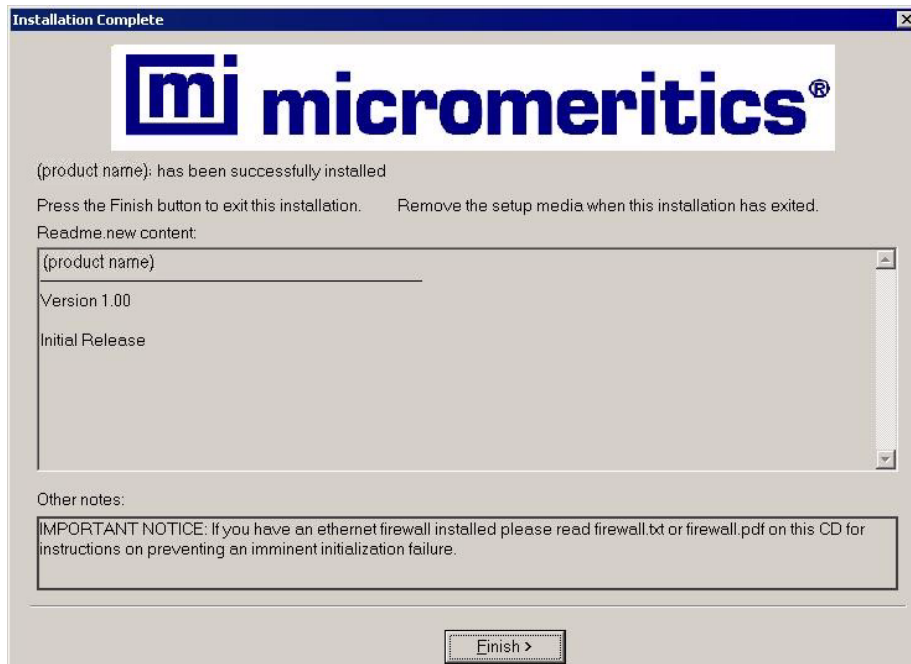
Installation Complete

mi micromeritics®

(product name): has been successfully installed

Press the Finish button to exit this installation. Remove the setup media when this installation has exited.

Readme.new content:

(product name)

Version 1.00

Initial Release

Other notes:

IMPORTANT NOTICE: If you have an ethernet firewall installed please read firewall.txt or firewall.pdf on this CD for instructions on preventing an imminent initialization failure.

Finish >